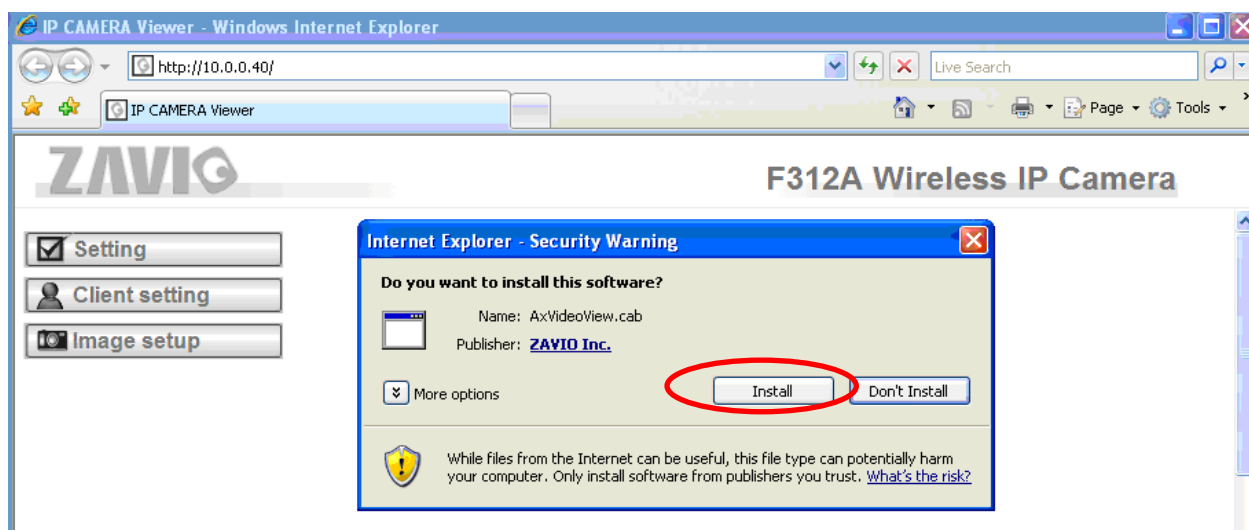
IP CAMERA Viewer - Windows Internet Explorer

http://10.0.0.40/

Live Search

IP CAMERA Viewer

Page Tools

ZAVIO

F312A Wireless IP Camera

Setting

Client setting

Image setup

Internet Explorer - Security Warning

Do you want to install this software?

Name: AxVideoView.cab

Publisher: ZAVIO Inc.

More options

Install

Don't Install

While files from the Internet can be useful, this file type can potentially harm your computer. Only install software from publishers you trust. What's the risk?